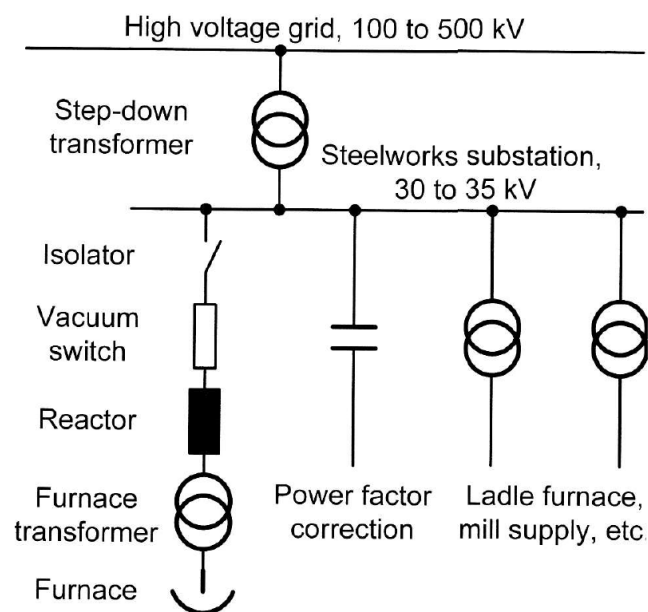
High voltage grid, 100 to 500 kV

Step-down transformer

Steelworks substation, 30 to 35 kV

Isolator

Vacuum switch

Reactor

Furnace transformer

Furnace

Power factor correction

Ladle furnace, mill supply, etc.